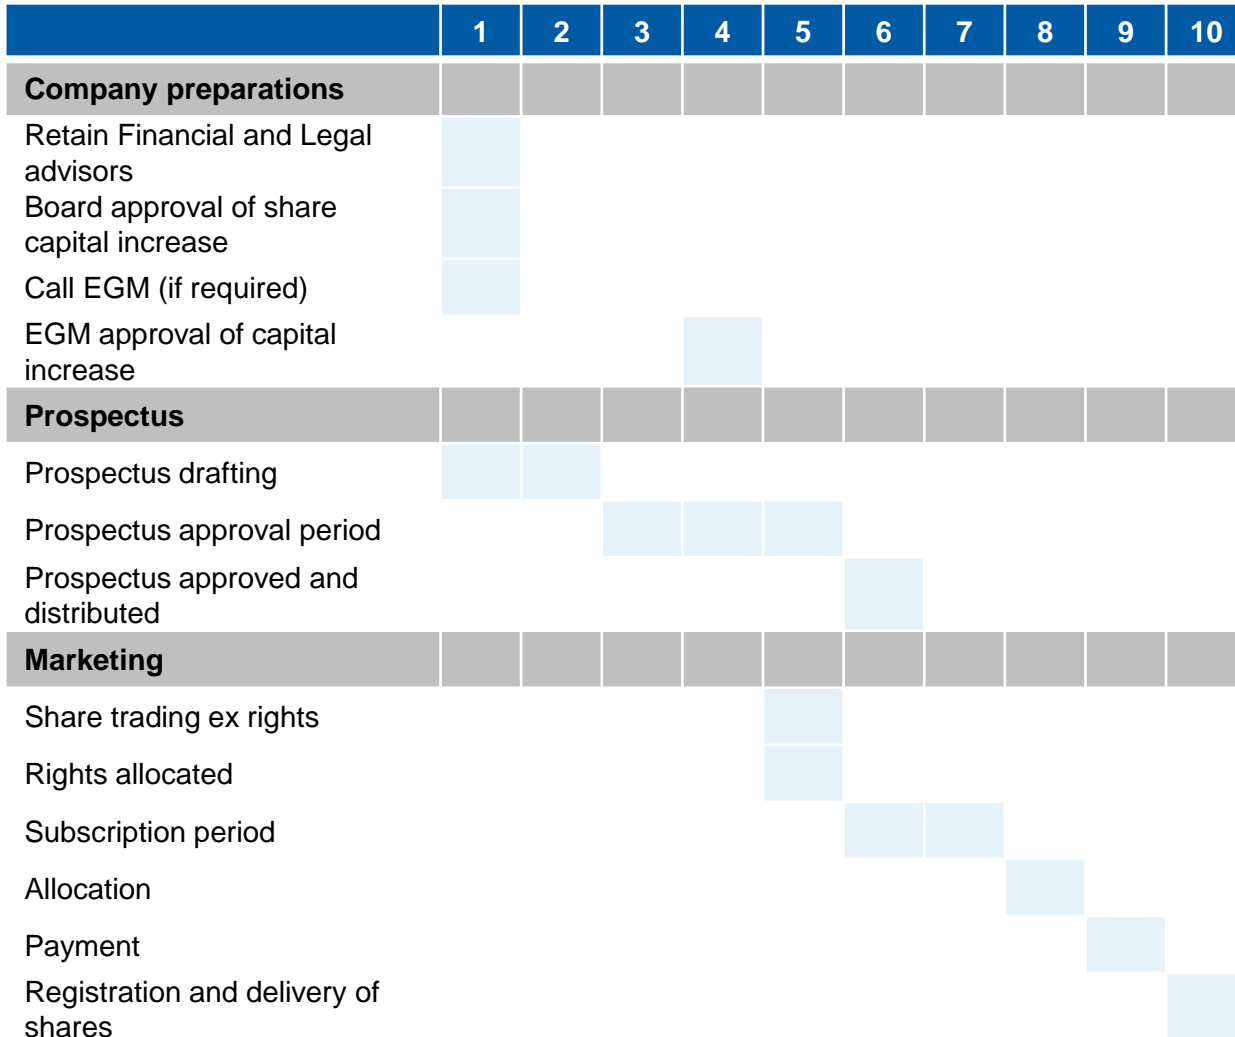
|  | 1 | 2 | 3 | 4 | 5 | 6 | 7 | 8 | 9 | 10 |
|---|---|---|---|---|---|---|---|---|---|---|
| **Company preparations** | | | | | | | | | | |
| Retain Financial and Legal advisors | | | | | | | | | | |
| Board approval of share capital increase | | | | | | | | | | |
| Call EGM (if required) | | | | | | | | | | |
| EGM approval of capital increase | | | | | | | | | | |
| **Prospectus** | | | | | | | | | | |
| Prospectus drafting | | | | | | | | | | |
| Prospectus approval period | | | | | | | | | | |
| Prospectus approved and distributed | | | | | | | | | | |
| **Marketing** | | | | | | | | | | |
| Share trading ex rights | | | | | | | | | | |
| Rights allocated | | | | | | | | | | |
| Subscription period | | | | | | | | | | |
| Allocation | | | | | | | | | | |
| Payment | | | | | | | | | | |
| Registration and delivery of shares | | | | | | | | | | |